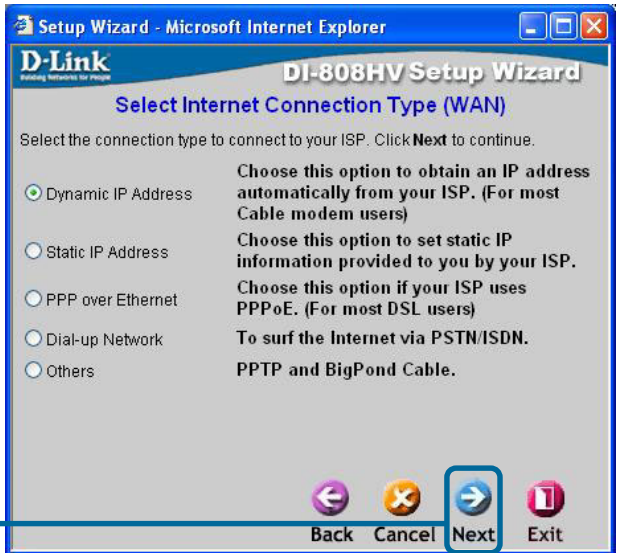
Setup Wizard - Microsoft Internet Explorer

D-Link
Building Networks for People

DI-808HV Setup Wizard

Select Internet Connection Type (WAN)

Select the connection type to connect to your ISP. Click **Next** to continue.

| | |
|---|---|
| Dynamic IP Address | Choose this option to obtain an IP address automatically from your ISP. (For most Cable modem users) |
| Static IP Address | Choose this option to set static IP information provided to you by your ISP. |
| PPP over Ethernet | Choose this option if your ISP uses PPPoE. (For most DSL users) |
| Dial-up Network | To surf the Internet via PSTN/ISDN. |
| Others | PPTP and BigPond Cable. |

Back Cancel Next Exit